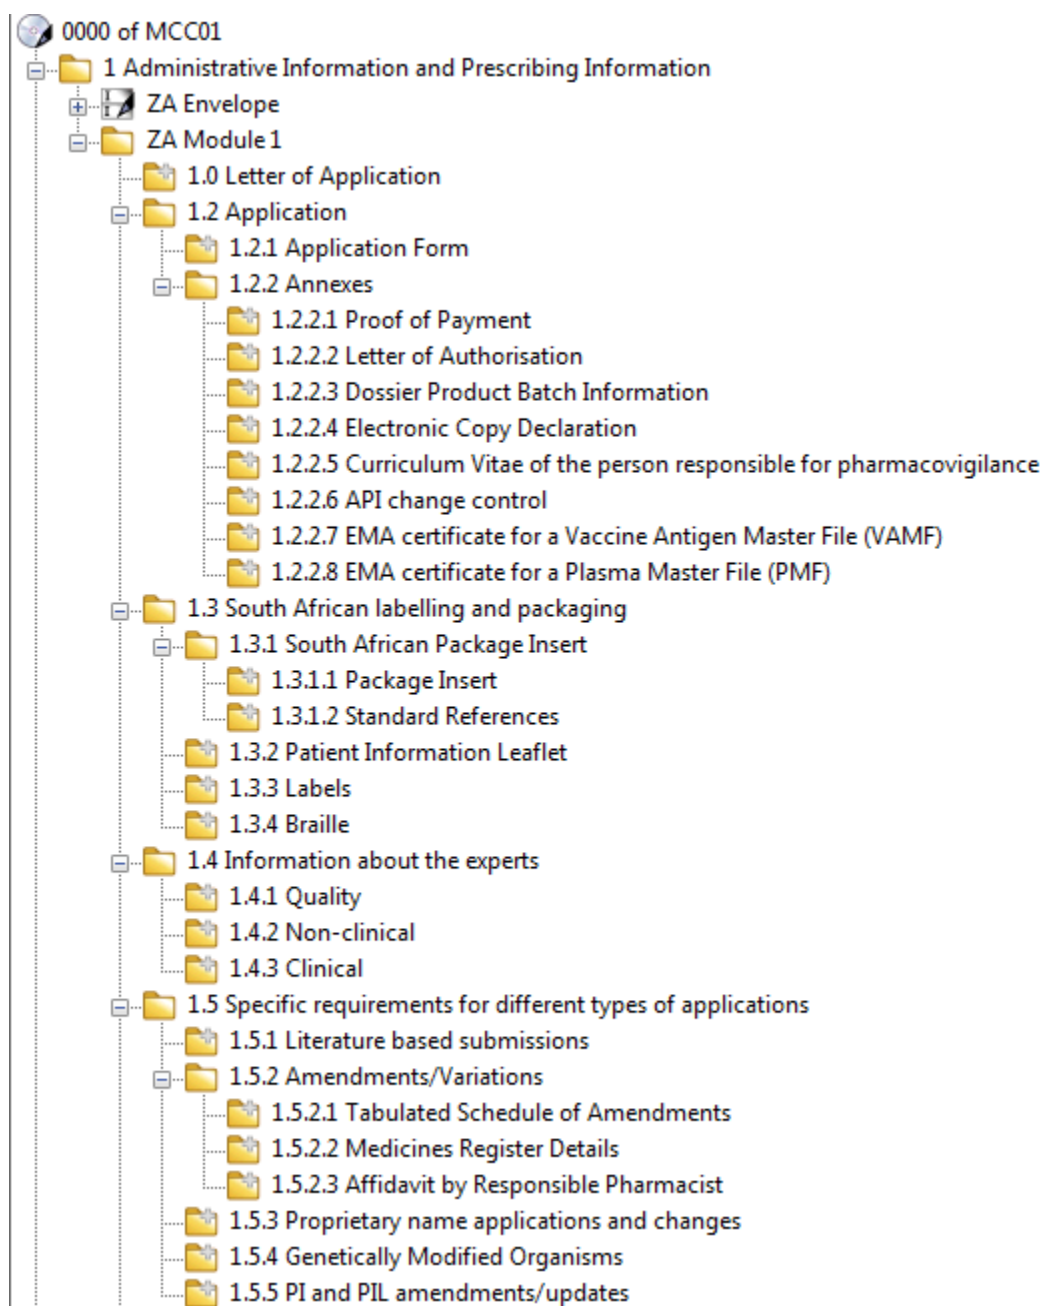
0000 of MCC01
1 Administrative Information and Prescribing Information
ZA Envelope
ZA Module 1
1.0 Letter of Application
1.2 Application
1.2.1 Application Form
1.2.2 Annexes
1.2.2.1 Proof of Payment
1.2.2.2 Letter of Authorisation
1.2.2.3 Dossier Product Batch Information
1.2.2.4 Electronic Copy Declaration
1.2.2.5 Curriculum Vitae of the person responsible for pharmacovigilance
1.2.2.6 API change control
1.2.2.7 EMA certificate for a Vaccine Antigen Master File (VAMF)
1.2.2.8 EMA certificate for a Plasma Master File (PMF)
1.3 South African labelling and packaging
1.3.1 South African Package Insert
1.3.1.1 Package Insert
1.3.1.2 Standard References
1.3.2 Patient Information Leaflet
1.3.3 Labels
1.3.4 Braille
1.4 Information about the experts
1.4.1 Quality
1.4.2 Non-clinical
1.4.3 Clinical
1.5 Specific requirements for different types of applications
1.5.1 Literature based submissions
1.5.2 Amendments/Variations
1.5.2.1 Tabulated Schedule of Amendments
1.5.2.2 Medicines Register Details
1.5.2.3 Affidavit by Responsible Pharmacist
1.5.3 Proprietary name applications and changes
1.5.4 Genetically Modified Organisms
1.5.5 PI and PIL amendments/updates